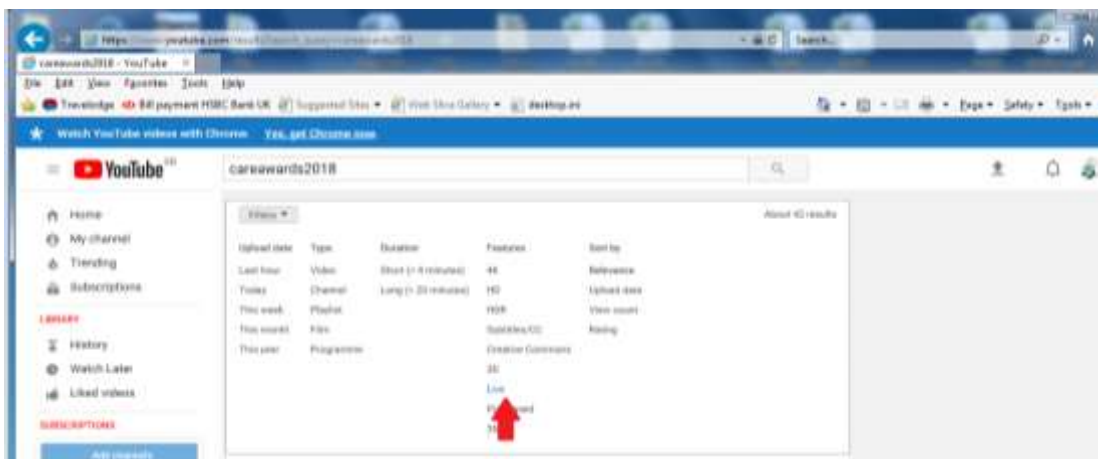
https://www.youtube.com/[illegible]

careawards2018 - YouTube ×

File Edit View Favorites Tools Help

Travelodge Bill payment HSBC Bank UK Suggested Sites ▾ Web Slice Gallery ▾ desktop.ini

Page ▾ Safety ▾ Tools ▾

Watch YouTube videos with Chrome Yes, get Chrome now

YouTube

careawards2018

Home
My channel
Trending
Subscriptions

LIBRARY

History
Watch Later
Liked videos

SUBSCRIPTIONS

Add channels

Filters ▾

About 42 results

| Upload date | Type | Duration | Features | Sort by |
|---|---|---|---|---|
| Last hour | Video | Short (< 4 minutes) | 4K | Relevance |
| Today | Channel | Long (> 20 minutes) | HD | Upload date |
| This week | Playlist | | HDR | View count |
| This month | Film | | Subtitles/CC | Rating |
| This year | Programme | | Creative Commons | |
| | | | 3D | |
| | | | Live | |
| | | | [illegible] | |
| | | | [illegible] | |